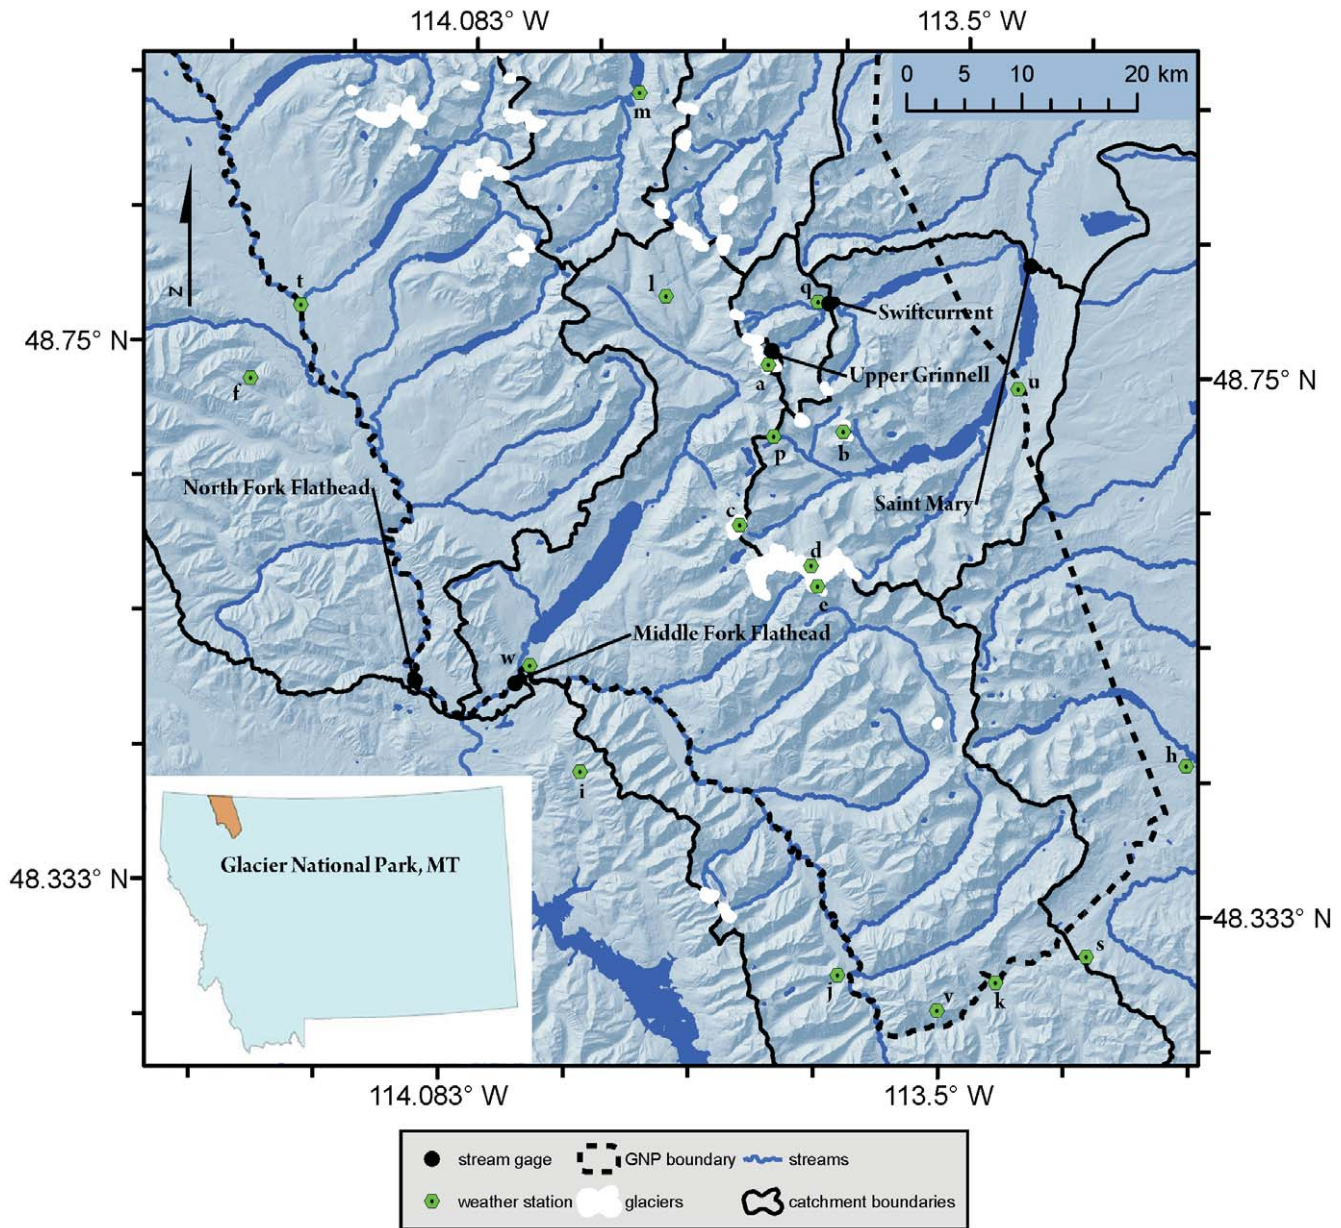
114.083° W
113.5° W
0 5 10 20 km
N
m
l
q
t
Swiftcurrent
48.75° N
48.75° N
a
Upper Grinnell
f
u
p
b
North Fork Flathead
Saint Mary
c
d
e
Middle Fork Flathead
w
h
i
Glacier National Park, MT
48.333° N
48.333° N
s
j
k
v
114.083° W
113.5° W

stream gage
GNP boundary
streams
weather station
glaciers
catchment boundaries